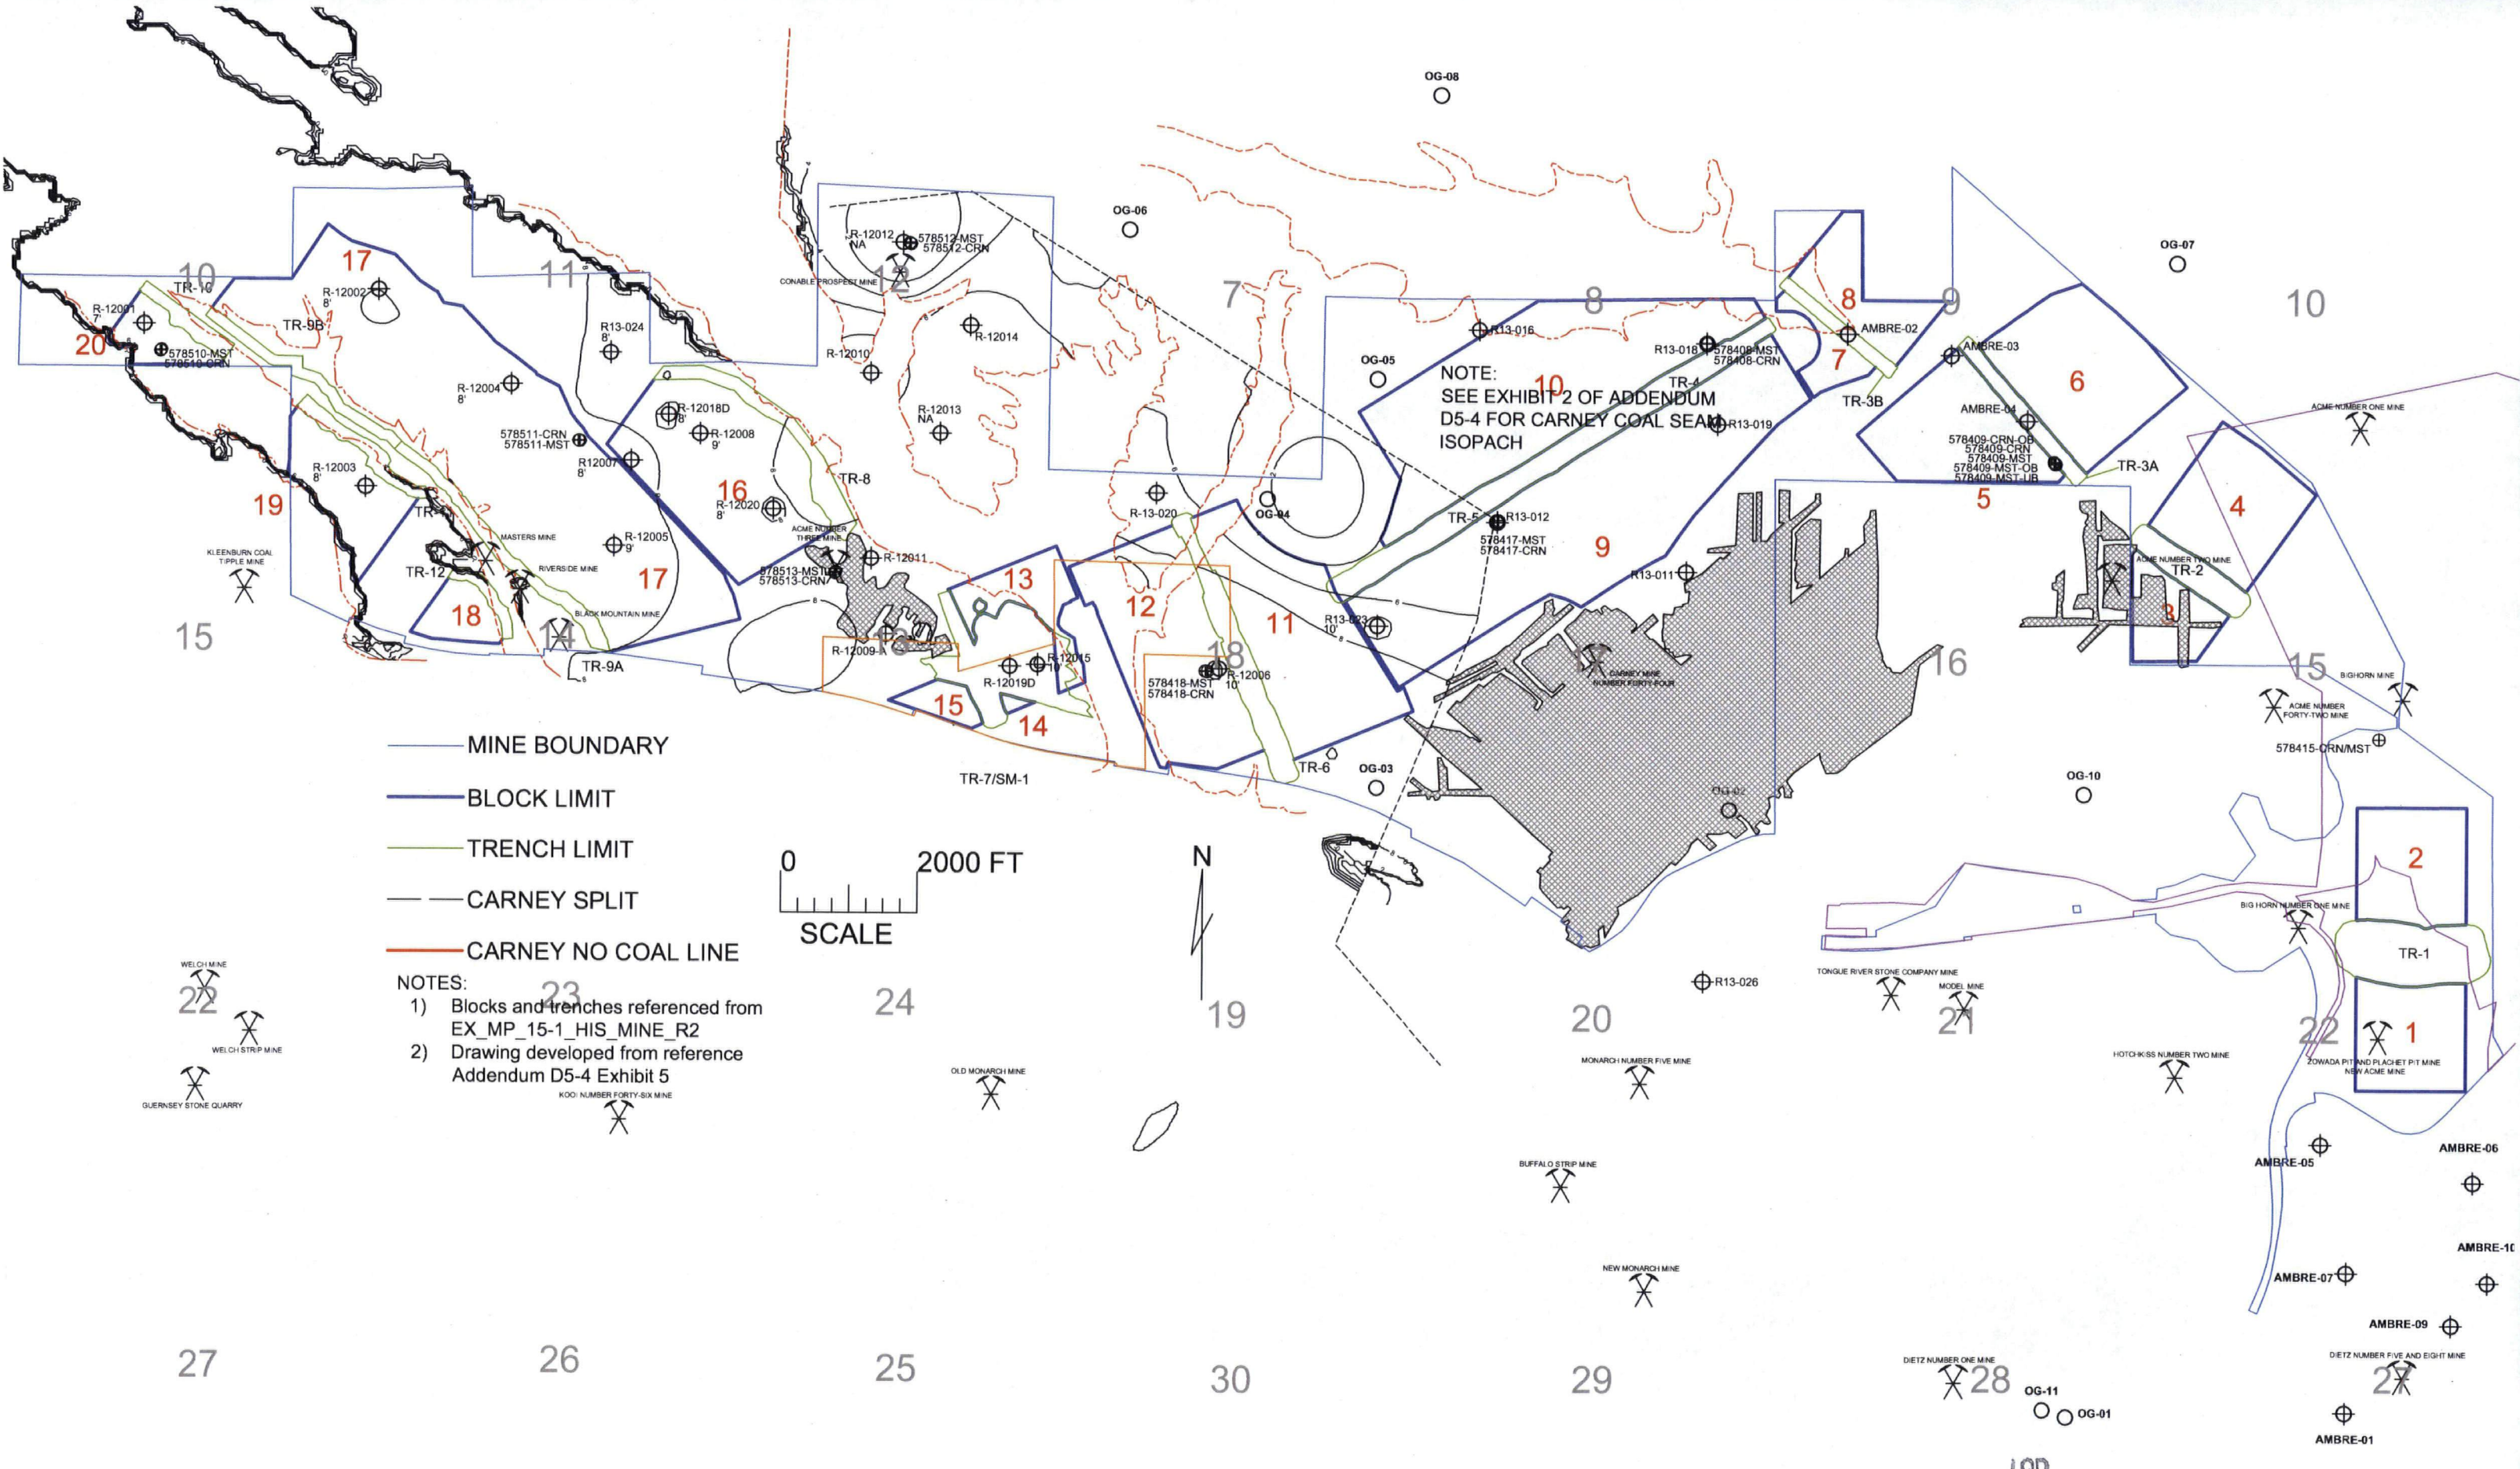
OG-08

OG-06

OG-07

R-12012
NA
578512-MST
578512-CRN

CONABLE PROSPECT MINE

10
TR-10
R-12001
7'
20
578510-MST
578510-CRN

17
R-12002
8'
TR-9B

11

R13-024
8'

12

7

8

8

9

10

R13-016

R-12014

R-12010

OG-05

NOTE:
SEE EXHIBIT 2 OF ADDENDUM D5-4 FOR CARNEY COAL SEAM ISOPACH

10

R13-018
578408-MST
578408-CRN

TR-4

R13-019

7

TR-3B

AMBRE-02

AMBRE-03

6

AMBRE-04

578409-CRN-OB
578409-CRN
578409-MST
578409-MST-OB
578409-MST-UB

5

TR-3A

ACME NUMBER ONE MINE

R-12004
8'

R-12013
NA

578511-CRN
578511-MST

R-12018D
8'

R-12008
9'

R12007
8'

R-12003
8'

19

16

R-12020
8'

TR-8

R-13-020

OG-04

TR-5

R13-012
578417-MST
578417-CRN

9

4

KLEENBURN COAL TIPPLE MINE

TR-1

MASTERS MINE

TR-12

RIVERSIDE MINE

R-12005
9'

ACME NUMBER THREE MINE

578513-MST
578513-CRN

R-12011

13

12

11

R13-011

ACME NUMBER TWO MINE
TR-2

3

17

18

BLACK MOUNTAIN MINE

15

14

TR-9A

R-12009-A

R-12019D

R-12015
10'

18

578418-MST
578418-CRN

R-12006
10'

R13-023
10'

CARNEY MINE NUMBER FORTY-FOUR

16

15

BIGHORN MINE

ACME NUMBER FORTY-TWO MINE

578415-CRN/MST

15

14

TR-6

OG-03

OG-02

OG-10

MINE BOUNDARY

BLOCK LIMIT

TRENCH LIMIT

CARNEY SPLIT

CARNEY NO COAL LINE

TR-7/SM-1

0
2000 FT
SCALE

N

2

BIG HORN NUMBER ONE MINE

TR-1

NOTES:
1) Blocks and trenches referenced from EX_MP_15-1_HIS_MINE_R2
2) Drawing developed from reference Addendum D5-4 Exhibit 5

WELCH MINE
22
23
WELCH STRIP MINE
GUERNSEY STONE QUARRY

24

19

20

R13-026

TONGUE RIVER STONE COMPANY MINE

MODEL MINE
21

22
1

OLD MONARCH MINE

KOOI NUMBER FORTY-SIX MINE

MONARCH NUMBER FIVE MINE

HOTCHKISS NUMBER TWO MINE

ZOWADA PIT AND PLACHET PIT MINE
NEW ACME MINE

AMBRE-05

AMBRE-06

BUFFALO STRIP MINE

AMBRE-1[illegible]

AMBRE-07

NEW MONARCH MINE

AMBRE-09

27

26

25

30

29

DIETZ NUMBER ONE MINE
28

OG-11

OG-01

DIETZ NUMBER FIVE AND EIGHT MINE
27

AMBRE-01